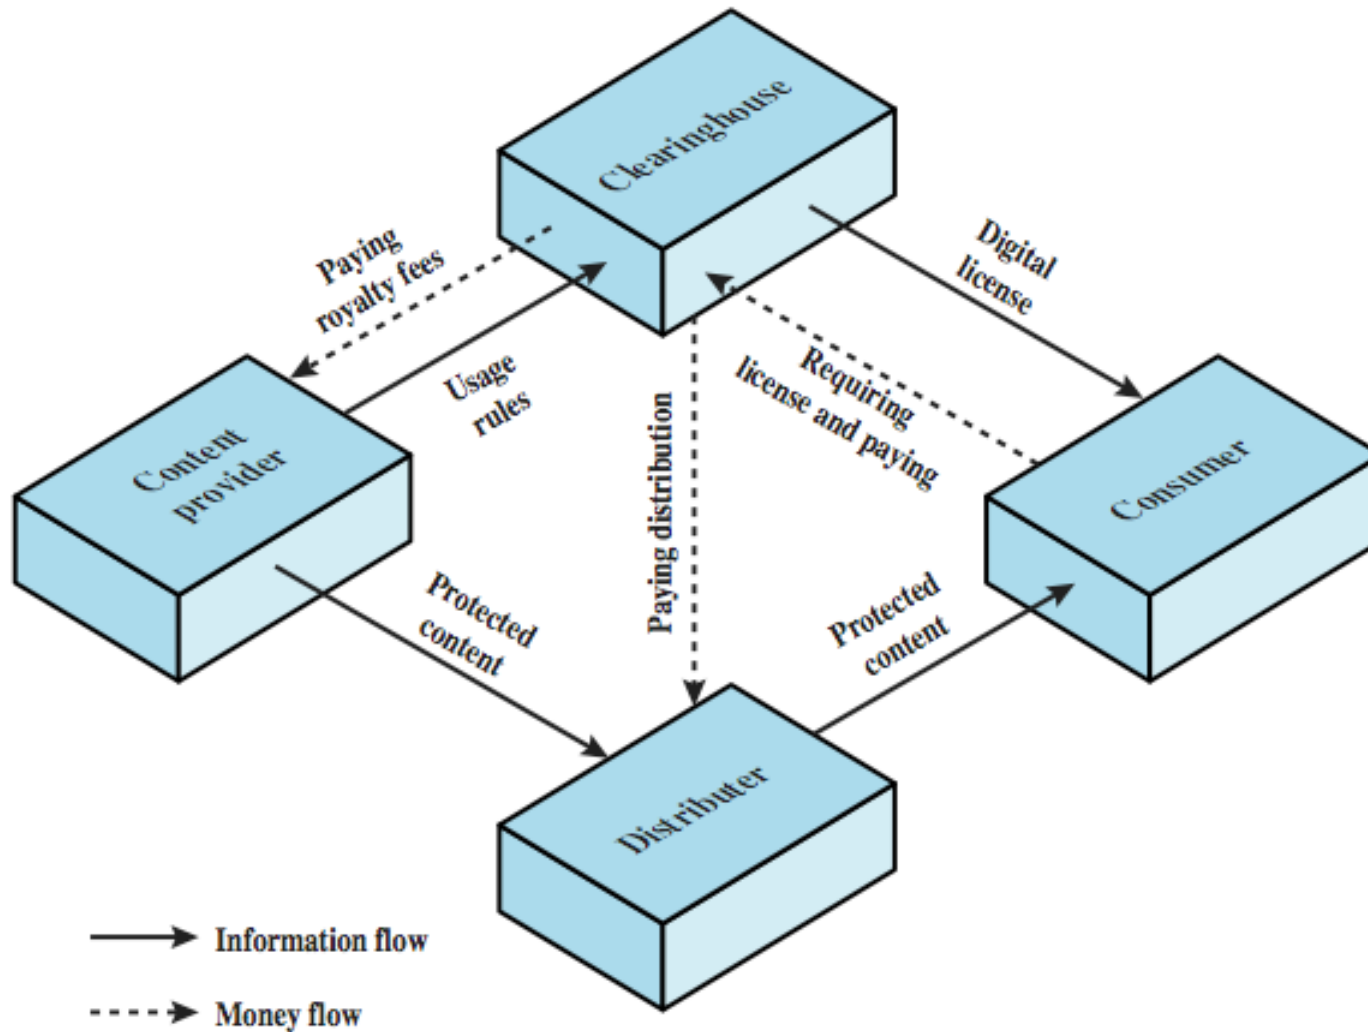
Clearinghouse

Paying royalty fees

Digital license

Usage rules

Requiring license and paying

Content provider

Paying distribution

Consumer

Protected content

Protected content

Distributer

Information flow

Money flow